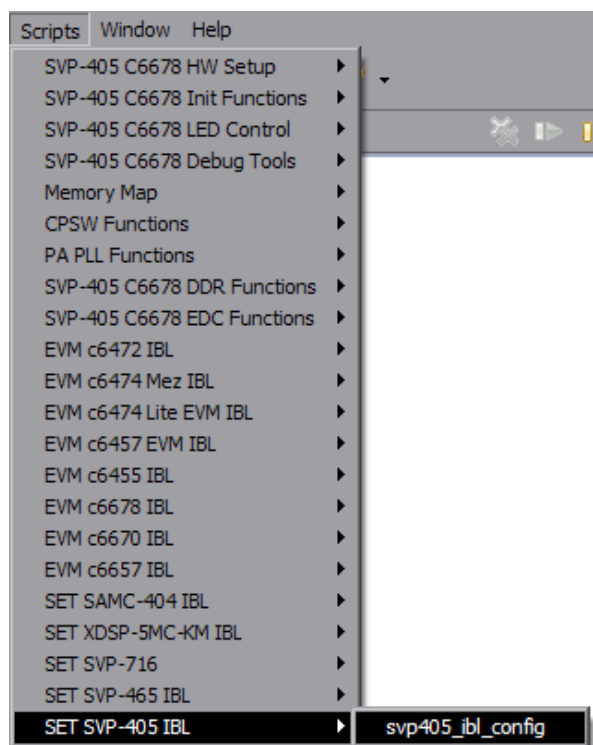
Scripts Window Help

SVP-405 C6678 HW Setup
SVP-405 C6678 Init Functions
SVP-405 C6678 LED Control
SVP-405 C6678 Debug Tools
Memory Map
CPSW Functions
PA PLL Functions
SVP-405 C6678 DDR Functions
SVP-405 C6678 EDC Functions
EVM c6472 IBL
EVM c6474 Mez IBL
EVM c6474 Lite EVM IBL
EVM c6457 EVM IBL
EVM c6455 IBL
EVM c6678 IBL
EVM c6670 IBL
EVM c6657 IBL
SET SAMC-404 IBL
SET XDSP-5MC-KM IBL
SET SVP-716
SET SVP-465 IBL
SET SVP-405 IBL
svp405_ibl_config